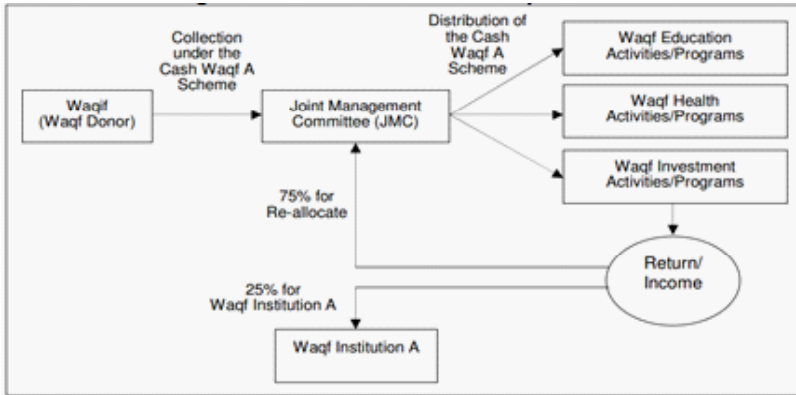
Collection under the Cash Waqf A Scheme

Distribution of the Cash Waqf A Scheme

Waqif (Waqf Donor)

Joint Management Committee (JMC)

Waqf Education Activities/Programs

Waqf Health Activities/Programs

Waqf Investment Activities/Programs

75% for Re-allocate

Return/ Income

25% for Waqf Institution A

Waqf Institution A